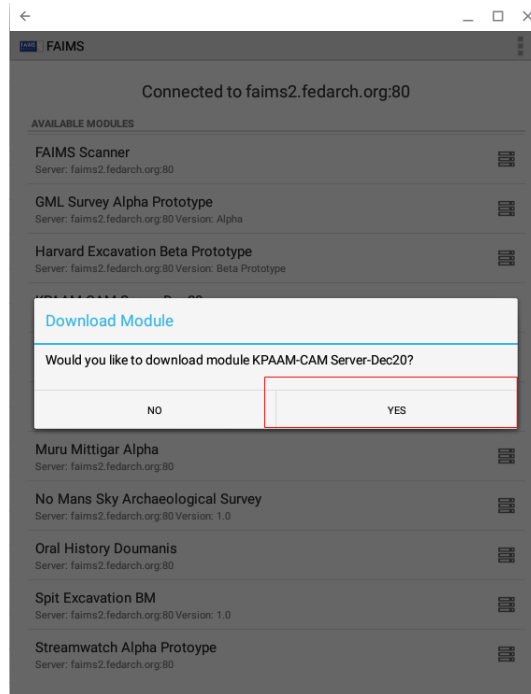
FAIMS FAIMS

Connected to faims2.fedarch.org:80

AVAILABLE MODULES

FAIMS Scanner
Server: faims2.fedarch.org:80

GML Survey Alpha Prototype
Server: faims2.fedarch.org:80 Version: Alpha

Harvard Excavation Beta Prototype
Server: faims2.fedarch.org:80 Version: Beta Prototype

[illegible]

Download Module

Would you like to download module KPAAM-CAM Server-Dec20?

NO

YES

Muru Mittigar Alpha
Server: faims2.fedarch.org:80

No Mans Sky Archaeological Survey
Server: faims2.fedarch.org:80 Version: 1.0

Oral History Doumanis
Server: faims2.fedarch.org:80

Spit Excavation BM
Server: faims2.fedarch.org:80 Version: 1.0

Streamwatch Alpha Protoype
Server: faims2.fedarch.org:80